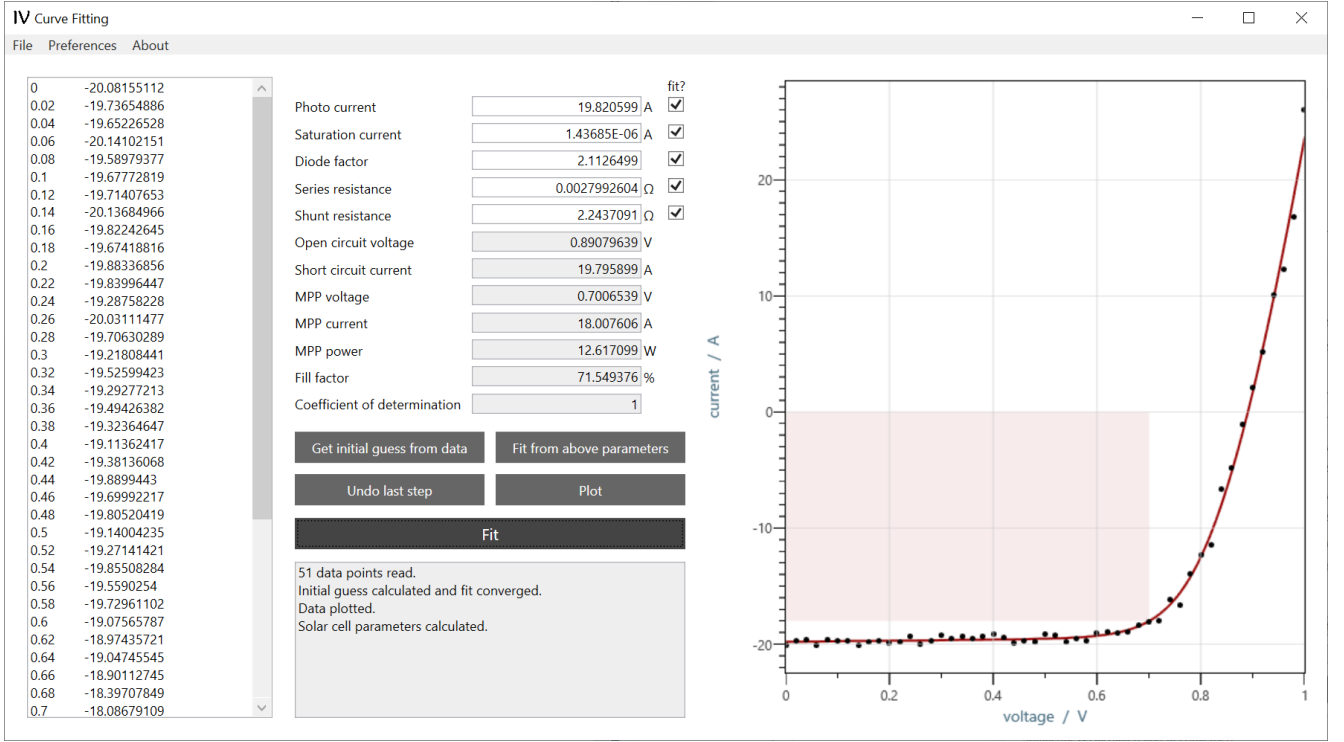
IV Curve Fitting

File Preferences About

| | |
|---|---|
| 0 | -20.08155112 |
| 0.02 | -19.73654886 |
| 0.04 | -19.65226528 |
| 0.06 | -20.14102151 |
| 0.08 | -19.58979377 |
| 0.1 | -19.67772819 |
| 0.12 | -19.71407653 |
| 0.14 | -20.13684966 |
| 0.16 | -19.82242645 |
| 0.18 | -19.67418816 |
| 0.2 | -19.88336856 |
| 0.22 | -19.83996447 |
| 0.24 | -19.28758228 |
| 0.26 | -20.03111477 |
| 0.28 | -19.70630289 |
| 0.3 | -19.21808441 |
| 0.32 | -19.52599423 |
| 0.34 | -19.29277213 |
| 0.36 | -19.49426382 |
| 0.38 | -19.32364647 |
| 0.4 | -19.11362417 |
| 0.42 | -19.38136068 |
| 0.44 | -19.8899443 |
| 0.46 | -19.69992217 |
| 0.48 | -19.80520419 |
| 0.5 | -19.14004235 |
| 0.52 | -19.27141421 |
| 0.54 | -19.85508284 |
| 0.56 | -19.5590254 |
| 0.58 | -19.72961102 |
| 0.6 | -19.07565787 |
| 0.62 | -18.97435721 |
| 0.64 | -19.04745545 |
| 0.66 | -18.90112745 |
| 0.68 | -18.39707849 |
| 0.7 | -18.08679109 |

fit?

| | | | |
|---|---|---|---|
| Photo current | 19.820599 | A | ☑ |
| Saturation current | 1.43685E-06 | A | ☑ |
| Diode factor | 2.1126499 | | ☑ |
| Series resistance | 0.0027992604 | Ω | ☑ |
| Shunt resistance | 2.2437091 | Ω | ☑ |
| Open circuit voltage | 0.89079639 | V | |
| Short circuit current | 19.795899 | A | |
| MPP voltage | 0.7006539 | V | |
| MPP current | 18.007606 | A | |
| MPP power | 12.617099 | W | |
| Fill factor | 71.549376 | % | |
| Coefficient of determination | 1 | | |

Get initial guess from data
Fit from above parameters
Undo last step
Plot
Fit

51 data points read.
Initial guess calculated and fit converged.
Data plotted.
Solar cell parameters calculated.

20
10
0
-10
-20
current / A
0
0.2
0.4
0.6
0.8
1
voltage / V